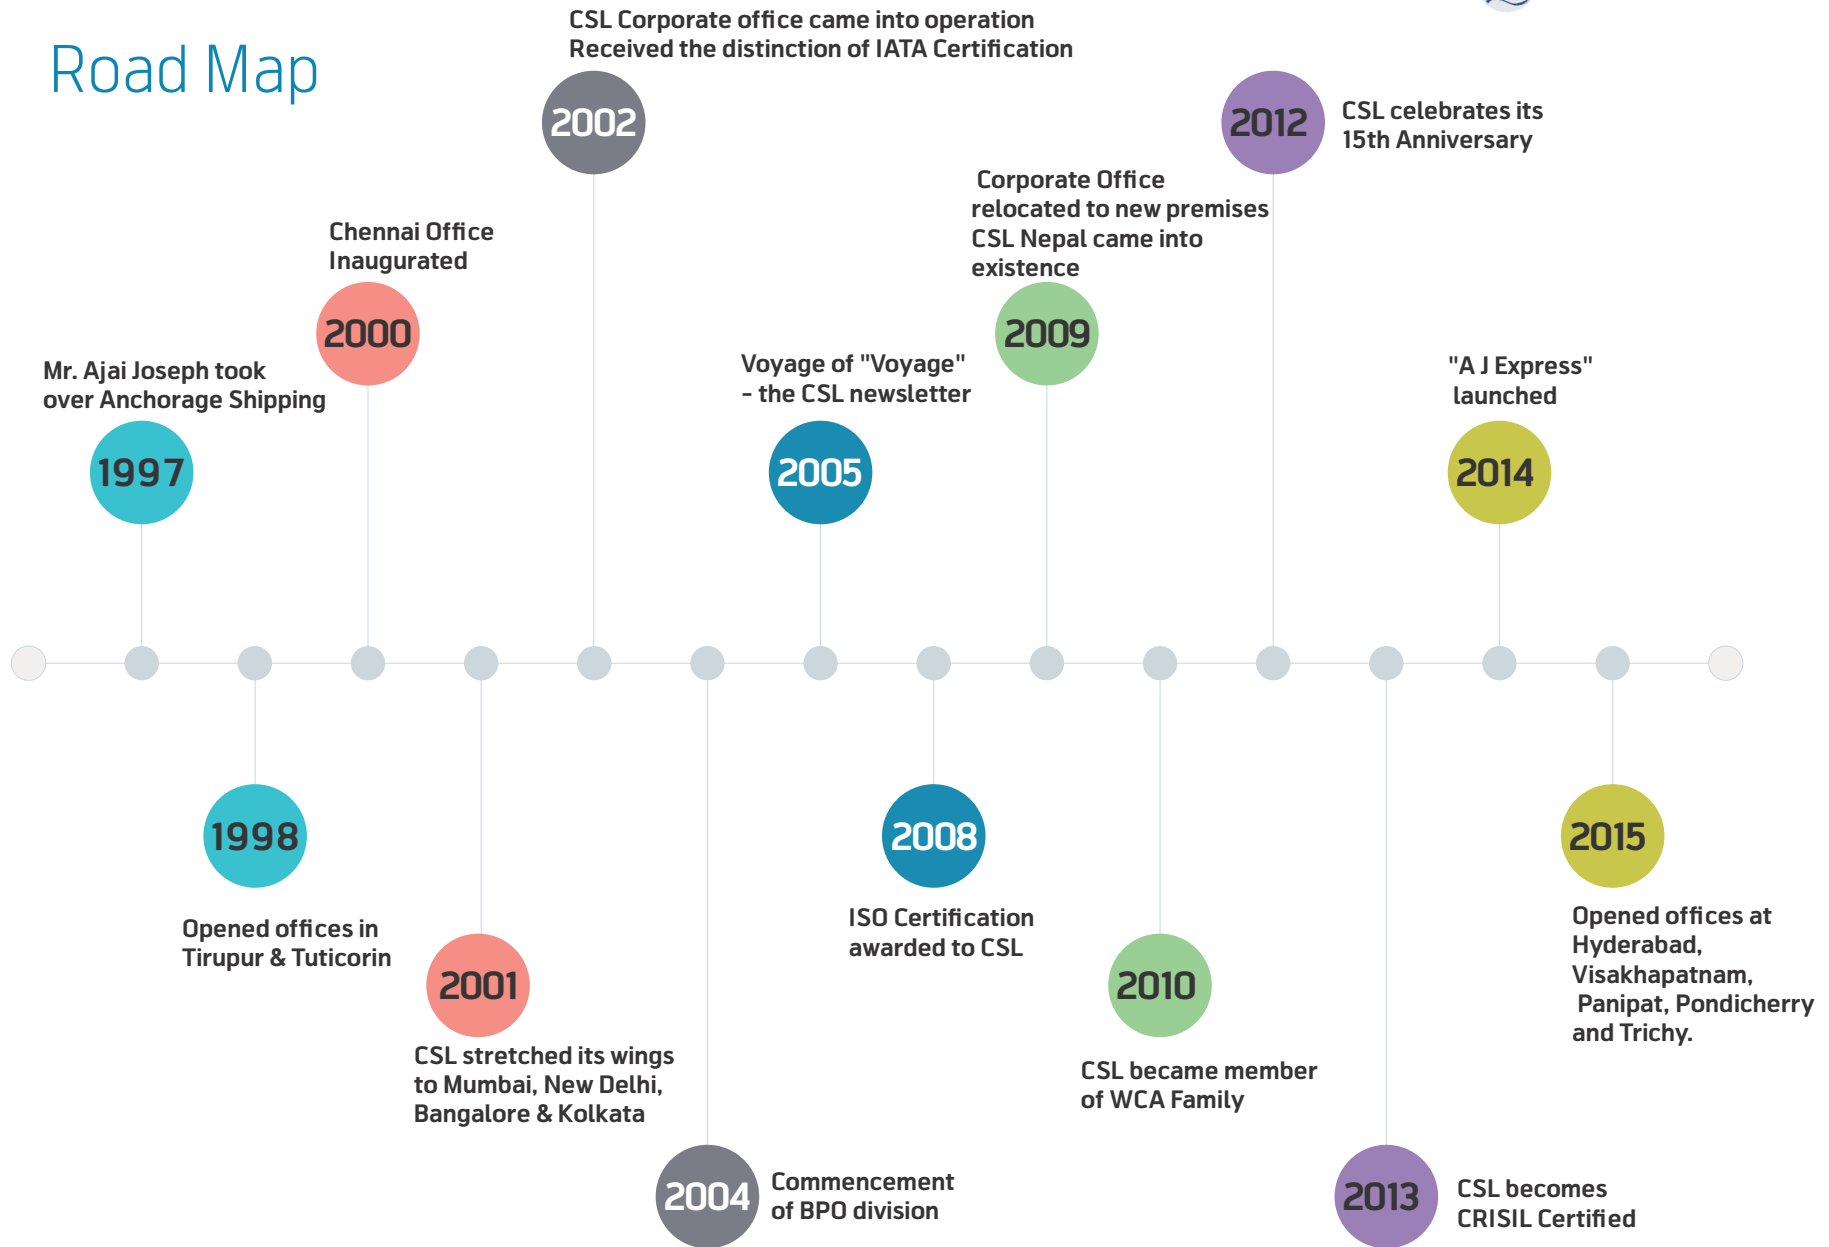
Road Map

1997
Mr. Ajai Joseph took over Anchorage Shipping

1998
Opened offices in Tirupur & Tuticorin

2000
Chennai Office Inaugurated

2001
CSL stretched its wings to Mumbai, New Delhi, Bangalore & Kolkata

2002
CSL Corporate office came into operation
Received the distinction of IATA Certification

2004
Commencement of BPO division

2005
Voyage of "Voyage" - the CSL newsletter

2008
ISO Certification awarded to CSL

2009
Corporate Office relocated to new premises
CSL Nepal came into existence

2010
CSL became member of WCA Family

2012
CSL celebrates its 15th Anniversary

2013
CSL becomes CRISIL Certified

2014
"A J Express" launched

2015
Opened offices at Hyderabad, Visakhapatnam, Panipat, Pondicherry and Trichy.